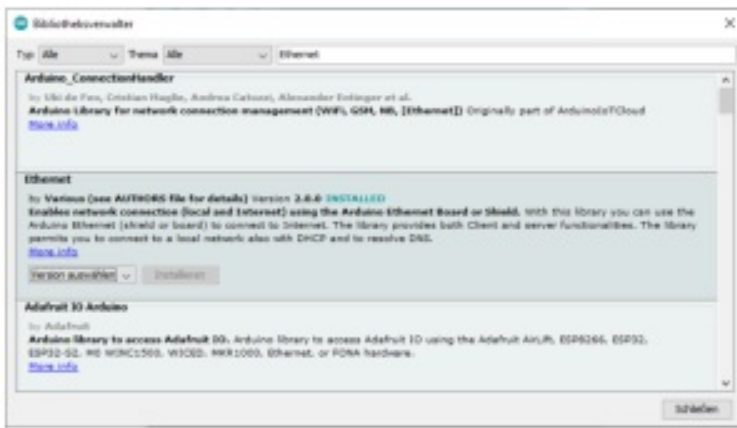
Bibliotheksverwalter

Typ Alle Thema Alle Ethernet

Arduino_ConnectionHandler

by Ubi de Feo, Cristian Maglie, Andrea Catozzi, Alexander Entinger et al.
Arduino Library for network connection management (WiFi, GSM, NB, [Ethernet]) Originally part of ArduinoIoTCloud
More info

Ethernet

by Various (see AUTHORS file for details) Version 2.0.0 INSTALLED
Enables network connection (local and Internet) using the Arduino Ethernet Board or Shield. With this library you can use the Arduino Ethernet (shield or board) to connect to Internet. The library provides both Client and server functionalities. The library permits you to connect to a local network also with DHCP and to resolve DNS.
More info

Version auswählen Installieren

Adafruit IO Arduino

by Adafruit
Arduino library to access Adafruit IO. Arduino library to access Adafruit IO using the Adafruit AirLift, ESP8266, ESP32, ESP32-S2, M0 WINC1500, WICED, MKR1000, Ethernet, or FONA hardware.
More info

Schließen